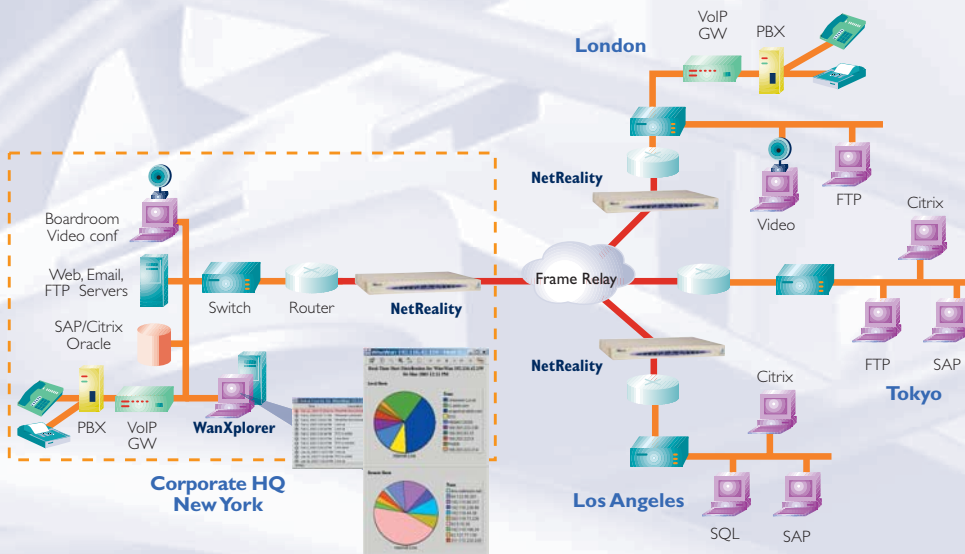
VoIP GW

PBX

London

NetReality

Video

FTP

Citrix

Boardroom Video conf

Web, Email, FTP Servers

Switch

Router

NetReality

Frame Relay

FTP

SAP

SAP/Citrix Oracle

NetReality

Tokyo

Citrix

PBX

VoIP GW

WanXplorer

Corporate HQ New York

Los Angeles

SQL

SAP